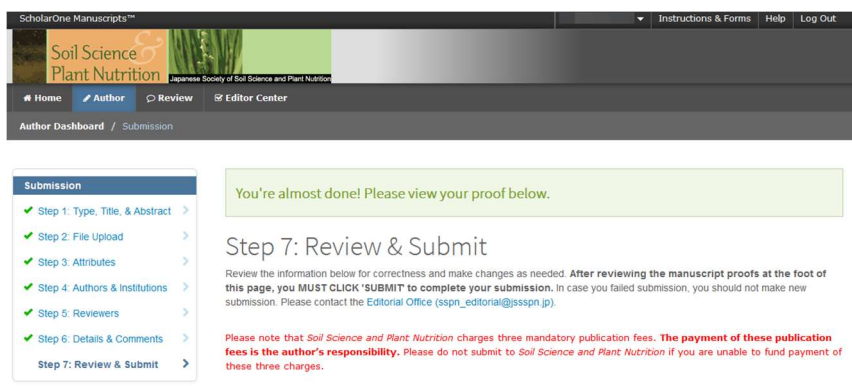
ScholarOne Manuscripts™

Instructions & Forms | Help | Log Out

Soil Science & Plant Nutrition

Japanese Society of Soil Science and Plant Nutrition

Home | Author | Review | Editor Center

Author Dashboard / Submission

Submission

Step 1: Type, Title, & Abstract

Step 2: File Upload

Step 3: Attributes

Step 4: Authors & Institutions

Step 5: Reviewers

Step 6: Details & Comments

Step 7: Review & Submit

You're almost done! Please view your proof below.

Step 7: Review & Submit

Review the information below for correctness and make changes as needed. After reviewing the manuscript proofs at the foot of this page, you MUST CLICK 'SUBMIT' to complete your submission. In case you failed submission, you should not make new submission. Please contact the Editorial Office (sspn_editorial@jssspn.jp).

Please note that Soil Science and Plant Nutrition charges three mandatory publication fees. The payment of these publication fees is the author's responsibility. Please do not submit to Soil Science and Plant Nutrition if you are unable to fund payment of these three charges.